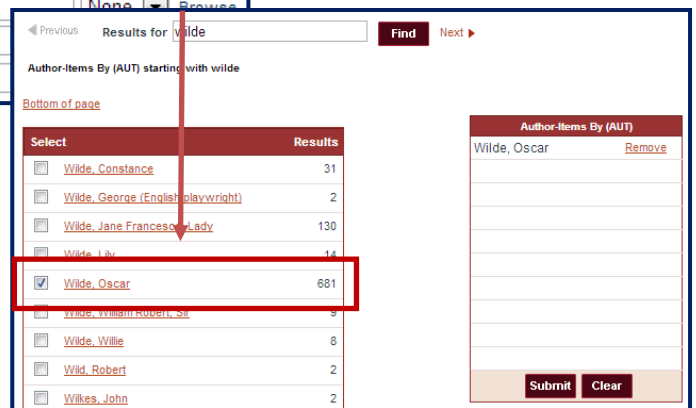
None Browse

Previous Results for wilde Find Next

Author-Items By (AUT) starting with wilde

Bottom of page

| Select | Results |
|---|---|
| Wilde, Constance | 31 |
| Wilde, George (English playwright) | 2 |
| Wilde, Jane Francesca, Lady | 130 |
| Wilde, Lily | 14 |
| Wilde, Oscar | 681 |
| Wilde, William Robert, Sir | 9 |
| Wilde, Willie | 8 |
| Wild, Robert | 2 |
| Wilkes, John | 2 |

Author-Items By (AUT)

Wilde, Oscar Remove

Submit Clear